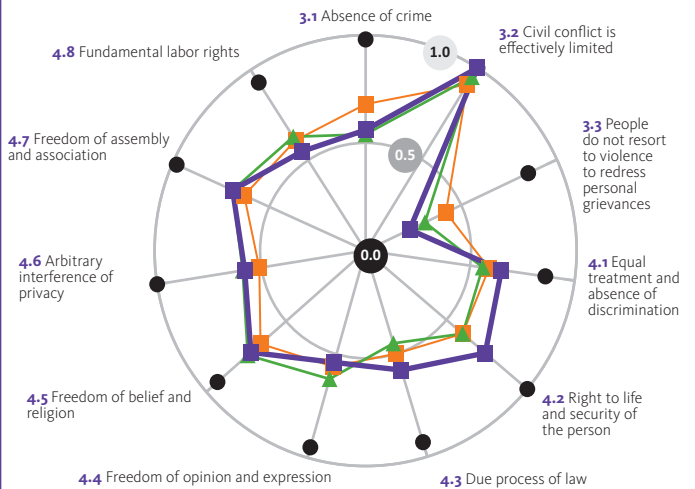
3.1 Absence of crime

3.2 Civil conflict is effectively limited

1.0

4.8 Fundamental labor rights

3.3 People do not resort to violence to redress personal grievances

4.7 Freedom of assembly and association

0.5

0.0

4.1 Equal treatment and absence of discrimination

4.6 Arbitrary interference of privacy

4.5 Freedom of belief and religion

4.2 Right to life and security of the person

4.4 Freedom of opinion and expression

4.3 Due process of law